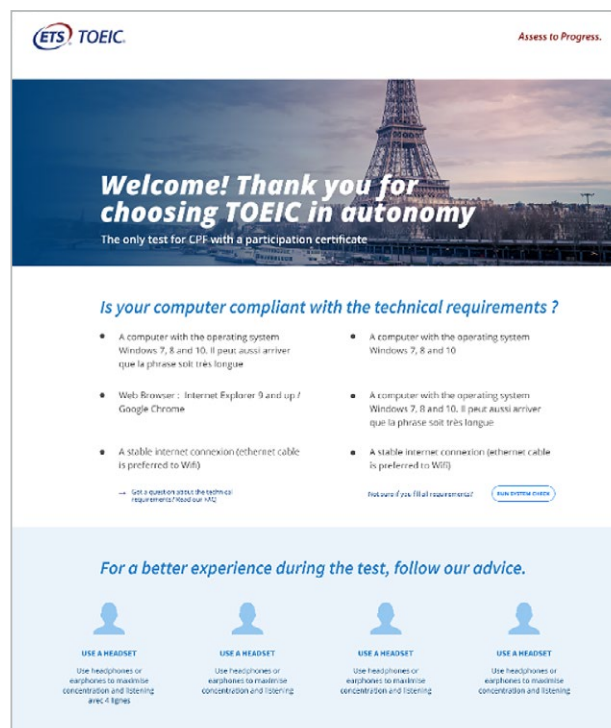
ETS TOEIC.

Assess to Progress.

Welcome! Thank you for choosing TOEIC in autonomy

The only test for CPF with a participation certificate

Is your computer compliant with the technical requirements ?

- A computer with the operating system Windows 7, 8 and 10. Il peut aussi arriver que la phrase soit très longue
- Web Browser : Internet Explorer 9 and up / Google Chrome
- A stable internet connexion (ethernet cable is preferred to Wifi)

→ Got a question about the technical requirements? Read our FAQ

- A computer with the operating system Windows 7, 8 and 10
- A computer with the operating system Windows 7, 8 and 10. Il peut aussi arriver que la phrase soit très longue
- A stable internet connexion (ethernet cable is preferred to Wifi)

Not sure if you fill all requirements?

RUN SYSTEM CHECK

For a better experience during the test, follow our advice.

USE A HEADSET

Use headphones or earphones to maximise concentration and listening avec 4 lignes

USE A HEADSET

Use headphones or earphones to maximise concentration and listening

USE A HEADSET

Use headphones or earphones to maximise concentration and listening

USE A HEADSET

Use headphones or earphones to maximise concentration and listening